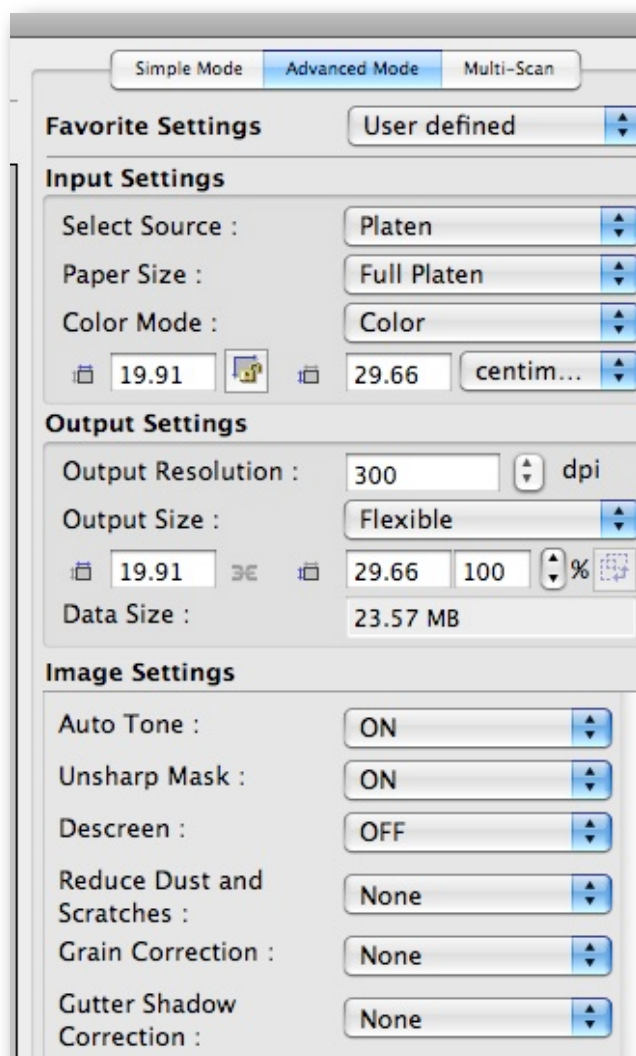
Simple Mode | Advanced Mode | Multi-Scan

Favorite Settings User defined

Input Settings

Select Source : Platen

Paper Size : Full Platen

Color Mode : Color

19.91 29.66 centim...

Output Settings

Output Resolution : 300 dpi

Output Size : Flexible

19.91 29.66 100 %

Data Size : 23.57 MB

Image Settings

Auto Tone : ON

Unsharp Mask : ON

Descreen : OFF

Reduce Dust and Scratches : None

Grain Correction : None

Gutter Shadow Correction : None